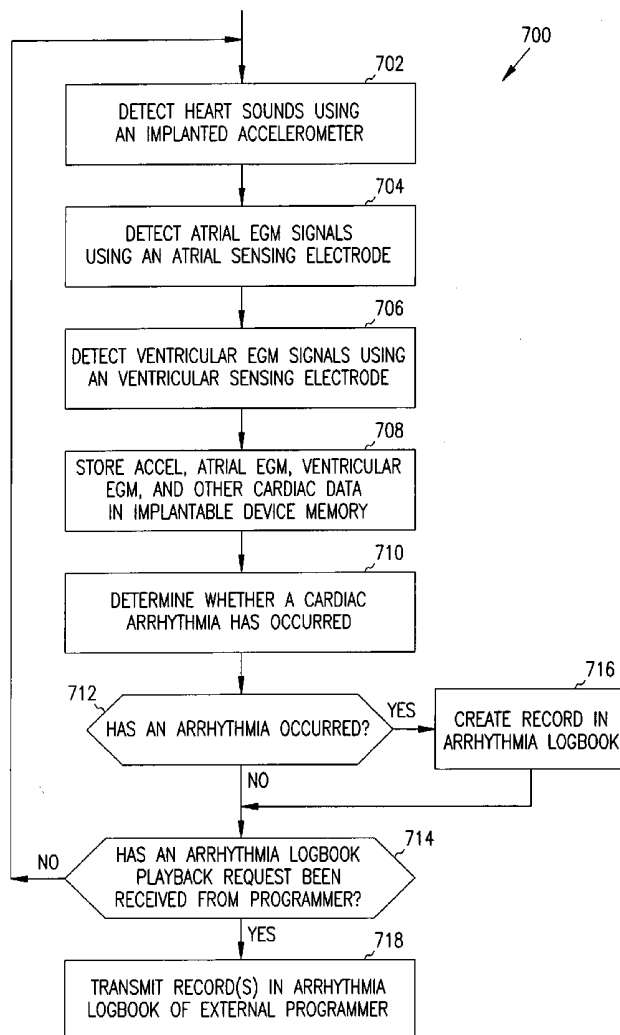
700

702

DETECT HEART SOUNDS USING AN IMPLANTED ACCELEROMETER

704

DETECT ATRIAL EGM SIGNALS USING AN ATRIAL SENSING ELECTRODE

706

DETECT VENTRICULAR EGM SIGNALS USING AN VENTRICULAR SENSING ELECTRODE

708

STORE ACCEL, ATRIAL EGM, VENTRICULAR EGM, AND OTHER CARDIAC DATA IN IMPLANTABLE DEVICE MEMORY

710

DETERMINE WHETHER A CARDIAC ARRHYTHMIA HAS OCCURRED

712

HAS AN ARRHYTHMIA OCCURRED?

YES

716

CREATE RECORD IN ARRHYTHMIA LOGBOOK

NO

714

HAS AN ARRHYTHMIA LOGBOOK PLAYBACK REQUEST BEEN RECEIVED FROM PROGRAMMER?

NO

YES

718

TRANSMIT RECORD(S) IN ARRHYTHMIA LOGBOOK OF EXTERNAL PROGRAMMER